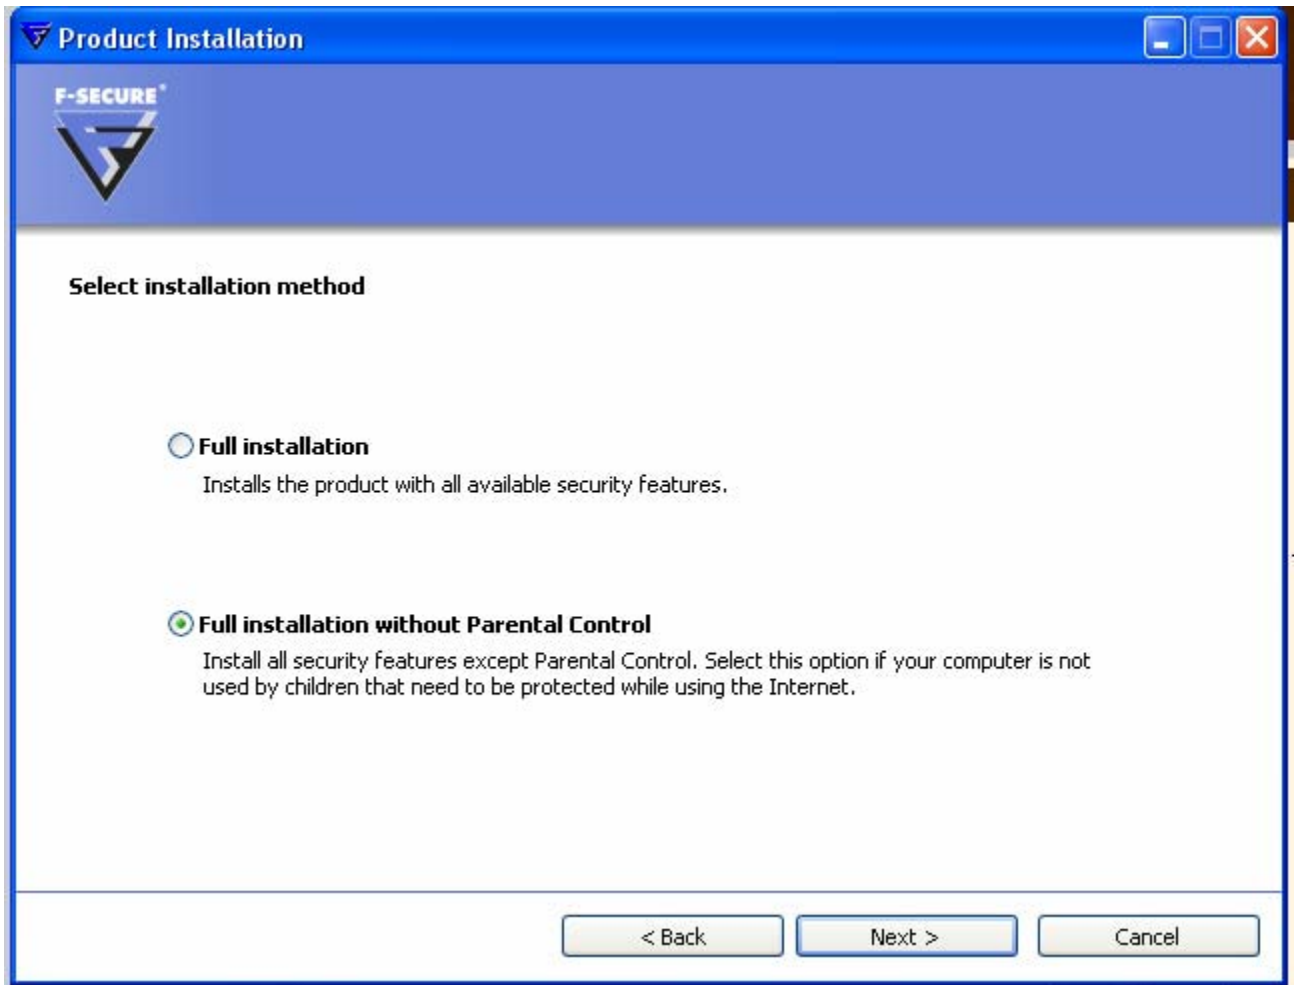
Product Installation

F-SECURE

Select installation method

Full installation

Installs the product with all available security features.

Full installation without Parental Control

Install all security features except Parental Control. Select this option if your computer is not used by children that need to be protected while using the Internet.

< Back

Next >

Cancel